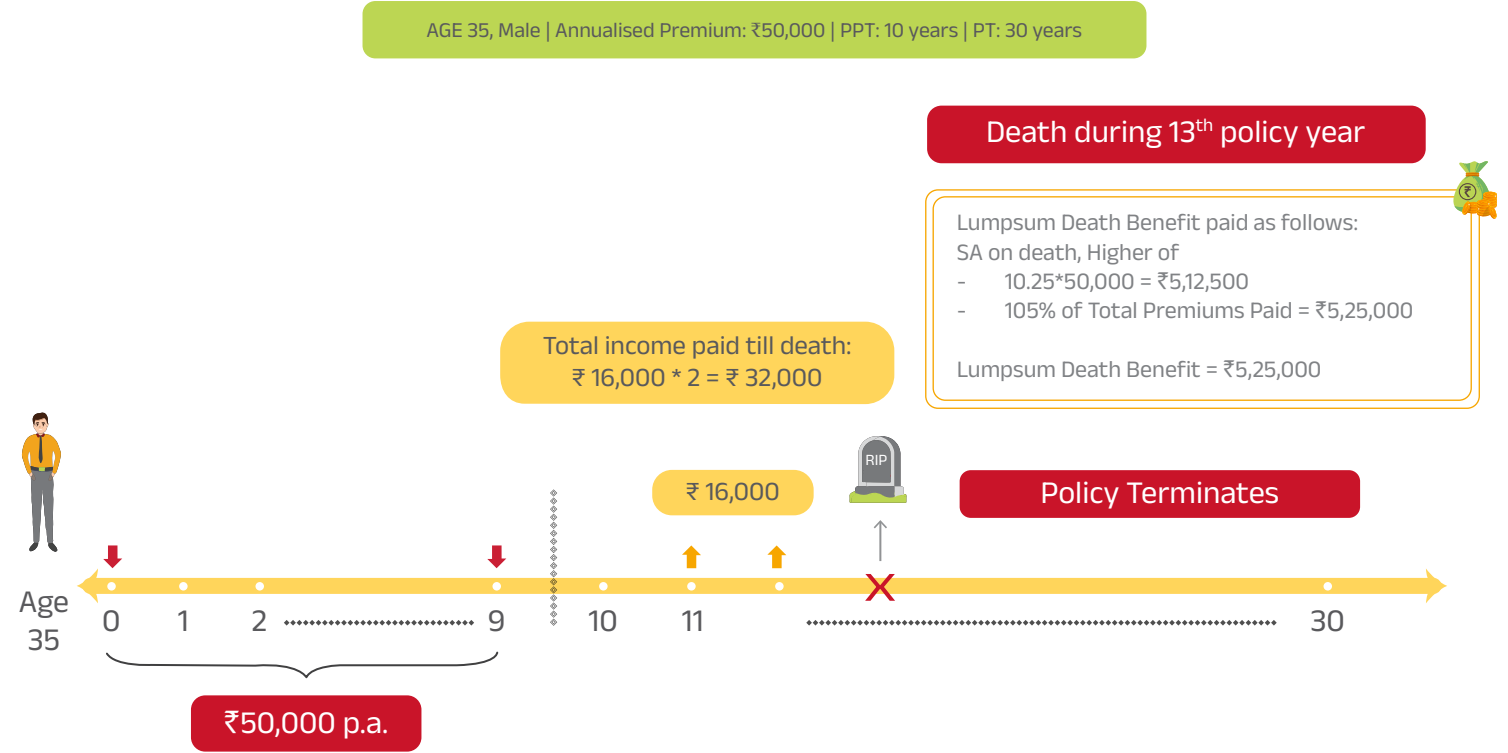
AGE 35, Male | Annualised Premium: ₹50,000 | PPT: 10 years | PT: 30 years

Death during 13$^{th}$ policy year

Lumpsum Death Benefit paid as follows:
SA on death, Higher of
- 10.25*50,000 = ₹5,12,500
- 105% of Total Premiums Paid = ₹5,25,000

Lumpsum Death Benefit = ₹5,25,000

Total income paid till death:
₹ 16,000 * 2 = ₹ 32,000

₹ 16,000

RIP

Policy Terminates

Age 35

0 1 2 9 10 11 30

₹50,000 p.a.